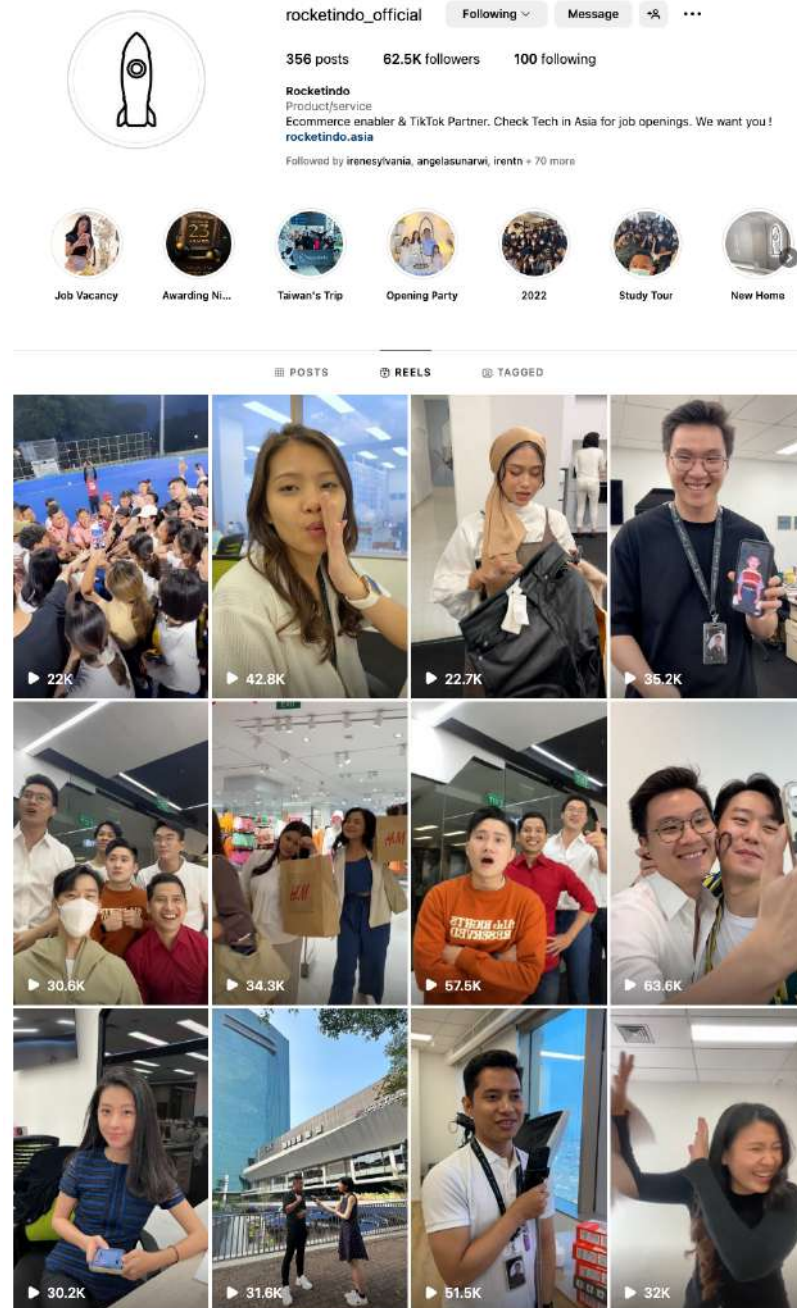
rocketindo_official Following Message

356 posts 62.5K followers 100 following

Rocketindo
Product/service
Ecommerce enabler & TikTok Partner. Check Tech in Asia for job openings. We want you !
rocketindo.asia

Followed by irenesylvania, angelasunarwi, irentn + 70 more

Job Vacancy
Awarding Ni...
Taiwan's Trip
Opening Party
2022
Study Tour
New Home

POSTS REELS TAGGED

22K
42.8K
22.7K
35.2K
30.6K
34.3K
57.5K
63.6K
30.2K
31.6K
51.5K
32K